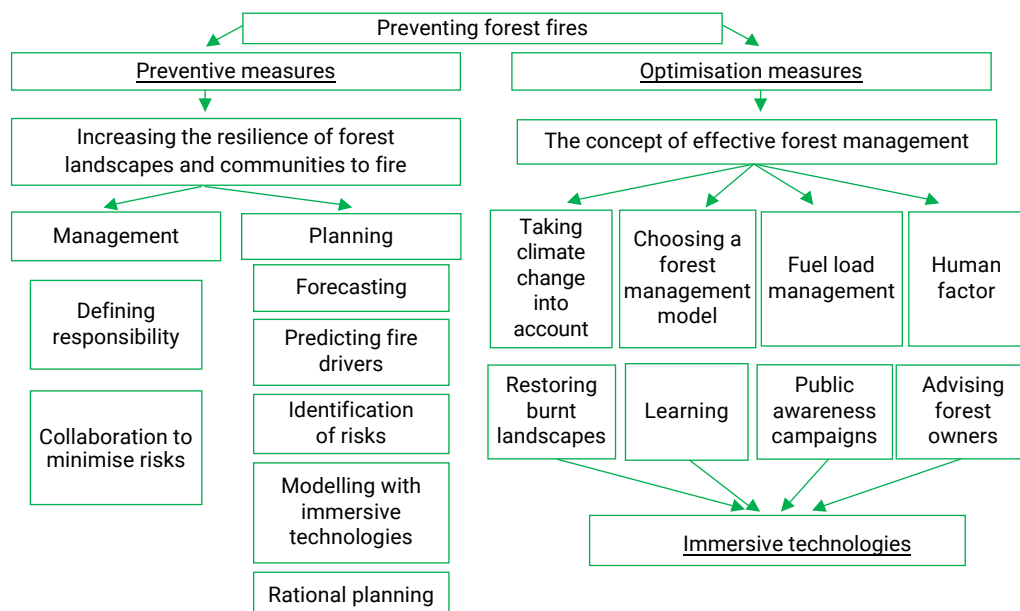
Preventing forest fires

Preventive measures

Increasing the resilience of forest landscapes and communities to fire

Management

Defining responsibility

Collaboration to minimise risks

Planning

Forecasting

Predicting fire drivers

Identification of risks

Modelling with immersive technologies

Rational planning

Optimisation measures

The concept of effective forest management

Taking climate change into account

Choosing a forest management model

Fuel load management

Human factor

Restoring burnt landscapes

Learning

Public awareness campaigns

Advising forest owners

Immersive technologies